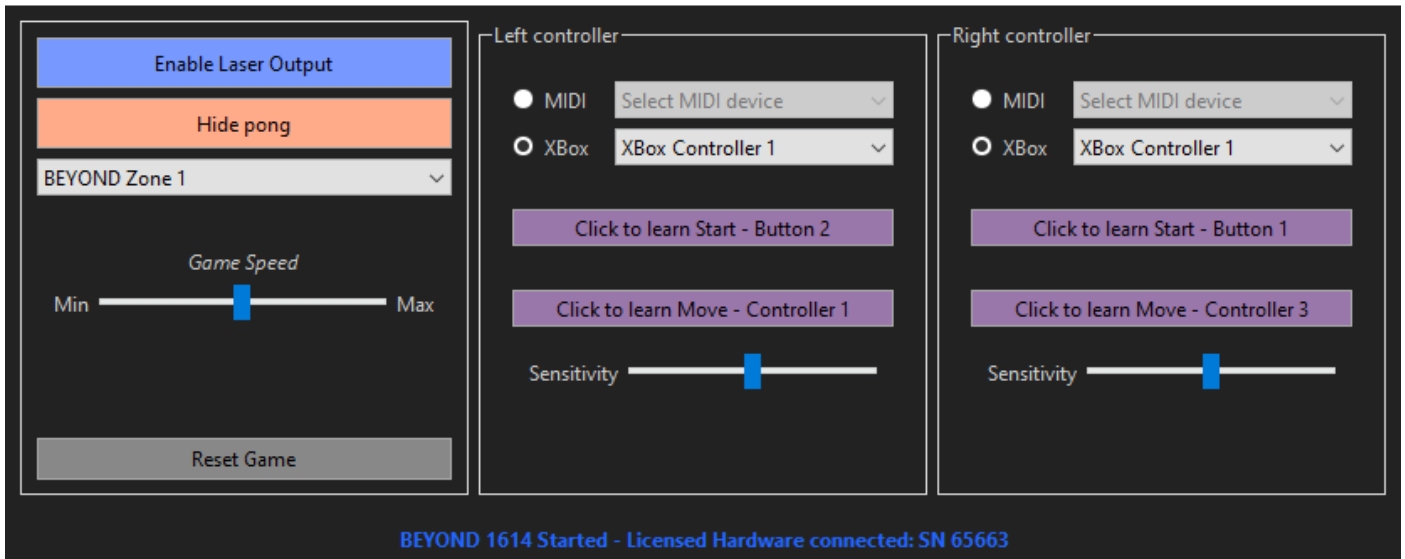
Enable Laser Output

Hide pong

BEYOND Zone 1

Game Speed

Min

Max

Reset Game

Left controller

MIDI

Select MIDI device

XBox

XBox Controller 1

Click to learn Start - Button 2

Click to learn Move - Controller 1

Sensitivity

Right controller

MIDI

Select MIDI device

XBox

XBox Controller 1

Click to learn Start - Button 1

Click to learn Move - Controller 3

Sensitivity

BEYOND 1614 Started - Licensed Hardware connected: SN 65663